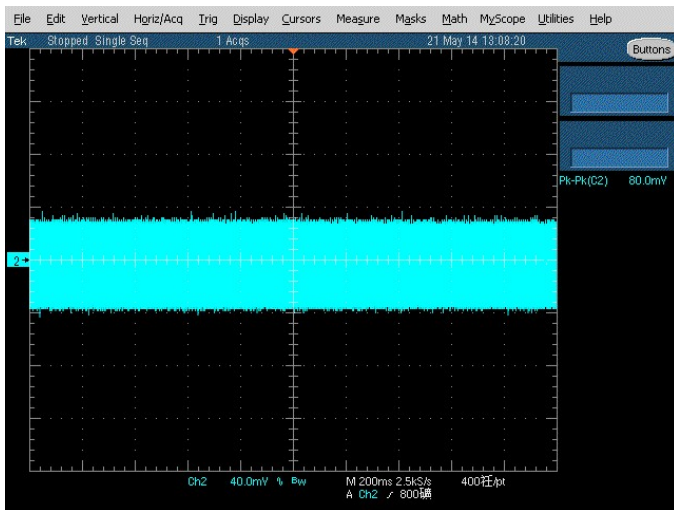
File Edit Vertical Horiz/Acq Trig Display Cursors Measure Masks Math MyScope Utilities Help

Tek Stopped Single Seq 1 Acqs 21 May 14 13:08:20

Buttons

Pk-Pk(C2) 80.0mV

2

Ch2 40.0mV Bw

M 200ms 2.5kS/s 400ns/pt
A Ch2 / 800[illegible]